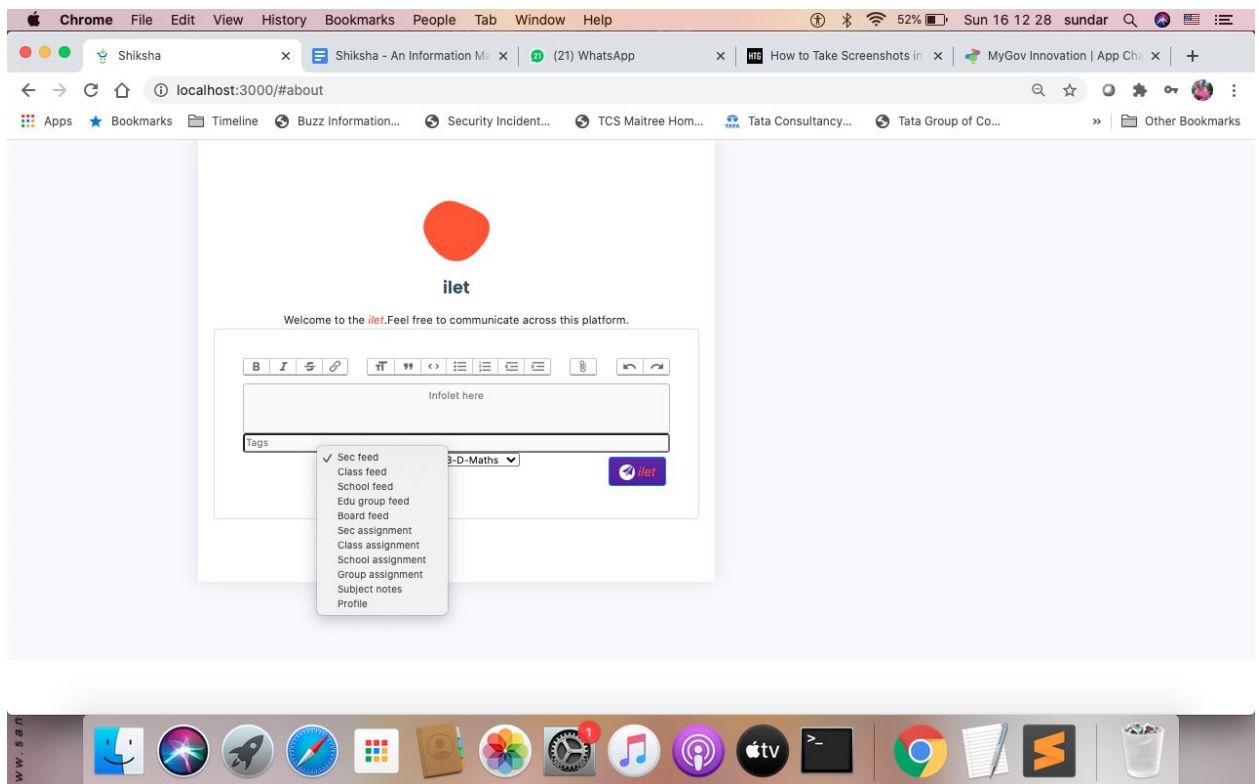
Chrome File Edit View History Bookmarks People Tab Window Help

52% Sun 16 12 28 sundar

Shiksha ×
Shiksha - An Information Ma ×
(21) WhatsApp ×
How to Take Screenshots in ×
MyGov Innovation | App Cha ×
+

localhost:3000/#about

Apps Bookmarks Timeline Buzz Information... Security Incident... TCS Maitree Hom... Tata Consultancy... Tata Group of Co... » Other Bookmarks

ilet

Welcome to the ilet.Feel free to communicate across this platform.

B I S

Infolet here

Tags

✓ Sec feed
Class feed
School feed
Edu group feed
Board feed
Sec assignment
Class assignment
School assignment
Group assignment
Subject notes
Profile

3-D-Maths

ilet

1

tv